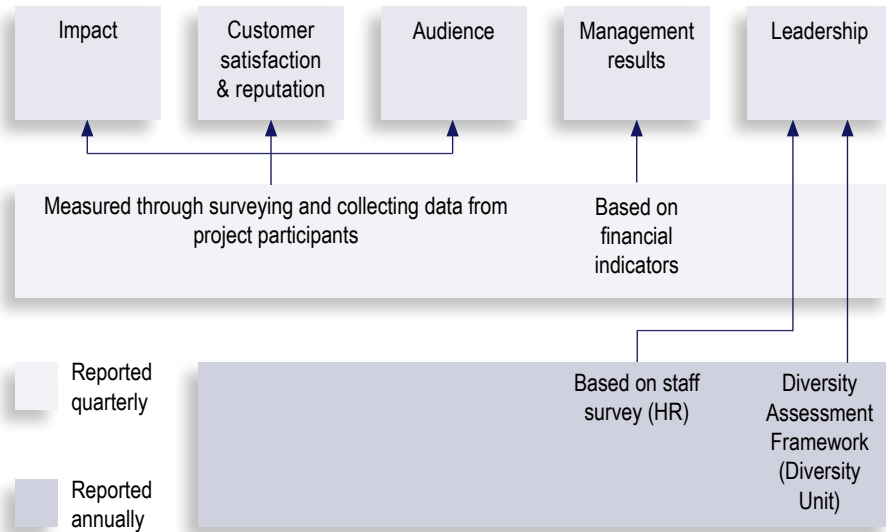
Impact

Customer satisfaction & reputation

Audience

Management results

Leadership

Measured through surveying and collecting data from project participants

Based on financial indicators

Reported quarterly

Reported annually

Based on staff survey (HR)

Diversity Assessment Framework (Diversity Unit)